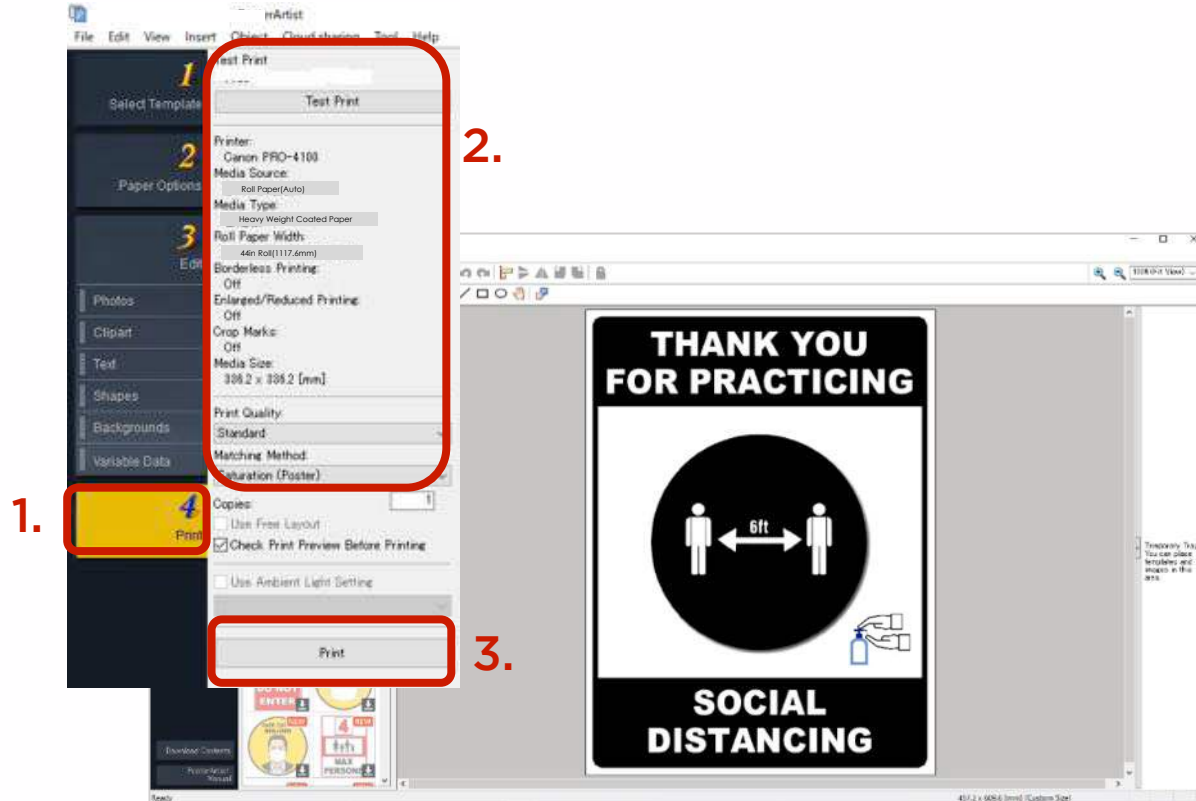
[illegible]rArtist

File Edit View Insert Object Cloud sharing Tool Help

1 Select Template

2 Paper Options

3 Edit

Photos

Clipart

Text

Shapes

Backgrounds

Variable Data

4 Print

Test Print

Test Print

Printer:
Canon PRO-4100
Media Source:
Roll Paper(Auto)
Media Type:
Heavy Weight Coated Paper
Roll Paper Width:
44in Roll(1117.6mm)
Borderless Printing:
Off
Enlarged/Reduced Printing:
Off
Crop Marks:
Off
Media Size:
336.2 x 336.2 [mm]

Print Quality:
Standard

Matching Method:
Saturation (Poster)

Copies: 1

Use Free Layout

Check Print Preview Before Printing

Use Ambient Light Setting

Print

2.

1.

3.

THANK YOU FOR PRACTICING

6ft

SOCIAL DISTANCING

DO NOT ENTER

NEW

4

6ft

MAX PERSON

Download Contents

Ready